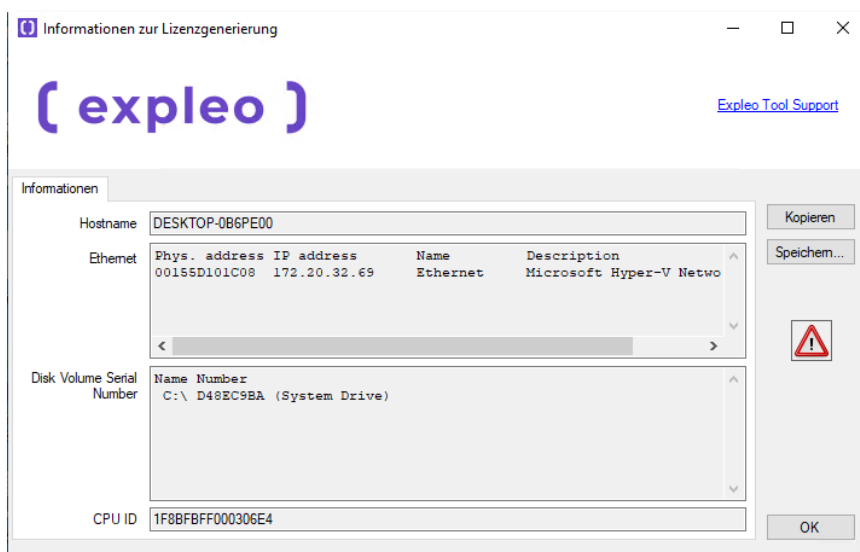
Informationen zur Lizenzgenerierung

( expleo )

Expleo Tool Support

Informationen

Hostname DESKTOP-0B6PE00

Ethernet
| Phys. address | IP address | Name | Description |
|---|---|---|---|
| 00155D101C08 | 172.20.32.69 | Ethernet | Microsoft Hyper-V Netwo |

Disk Volume Serial Number
Name Number
C:\ D48EC9BA (System Drive)

CPU ID 1F8BFBFF000306E4

Kopieren

Speichern...

OK